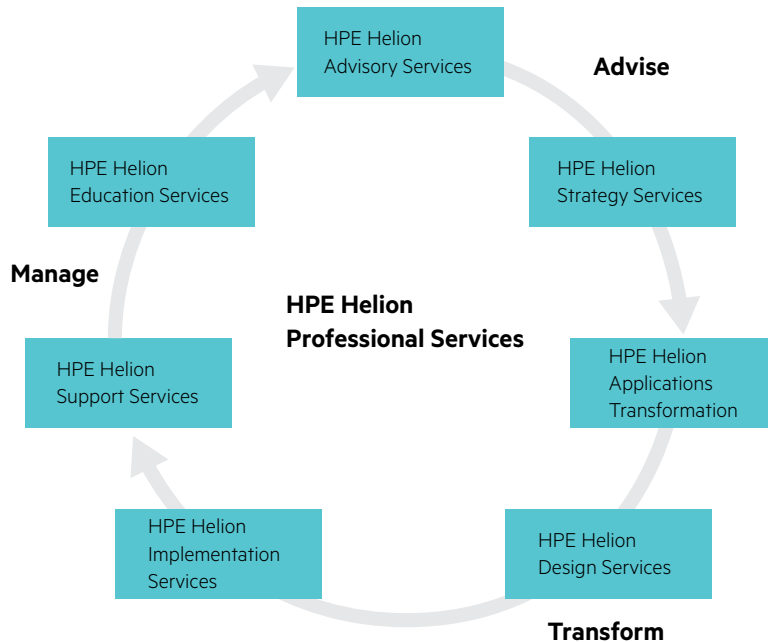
HPE Helion
Advisory Services

Advise

HPE Helion
Education Services

HPE Helion
Strategy Services

Manage

HPE Helion
Professional Services

HPE Helion
Support Services

HPE Helion
Applications
Transformation

HPE Helion
Implementation
Services

HPE Helion
Design Services

Transform